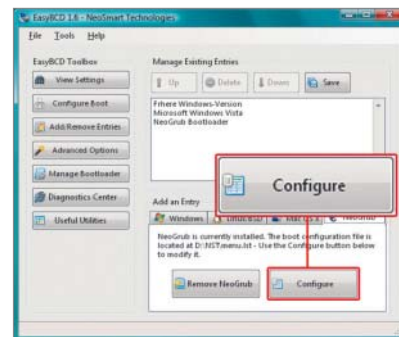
EasyBCD 1.6 - NeoSmart Technologies

File Tools Help

EasyBCD Toolbox

View Settings

Configure Boot

Add/Remove Entries

Advanced Options

Manage Bootloader

Diagnostics Center

Useful Utilities

Manage Existing Entries

Up

Delete

Down

Save

Frühere Windows-Version
Microsoft Windows Vista
NeoGrub Bootloader

Configure

Add an Entry

Windows

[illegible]

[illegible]

NeoGrub

NeoGrub is currently installed. The boot configuration file is located at D:\NST\menu.lst - Use the Configure button below to modify it.

Remove NeoGrub

Configure